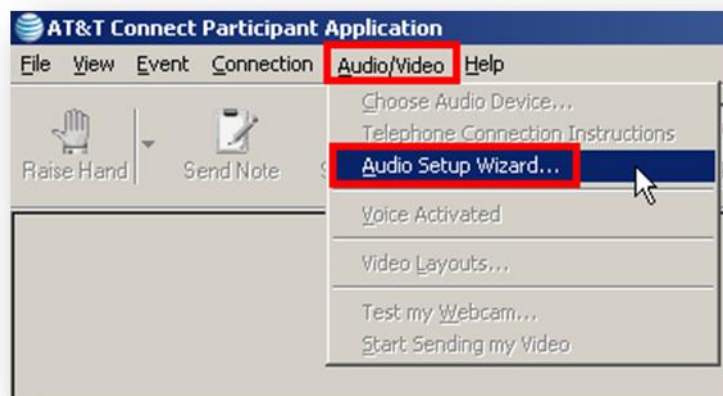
AT&T Connect Participant Application

File View Event Connection Audio/Video Help

Raise Hand Send Note

Choose Audio Device...
Telephone Connection Instructions
Audio Setup Wizard...
Voice Activated
Video Layouts...
Test my Webcam...
Start Sending my Video